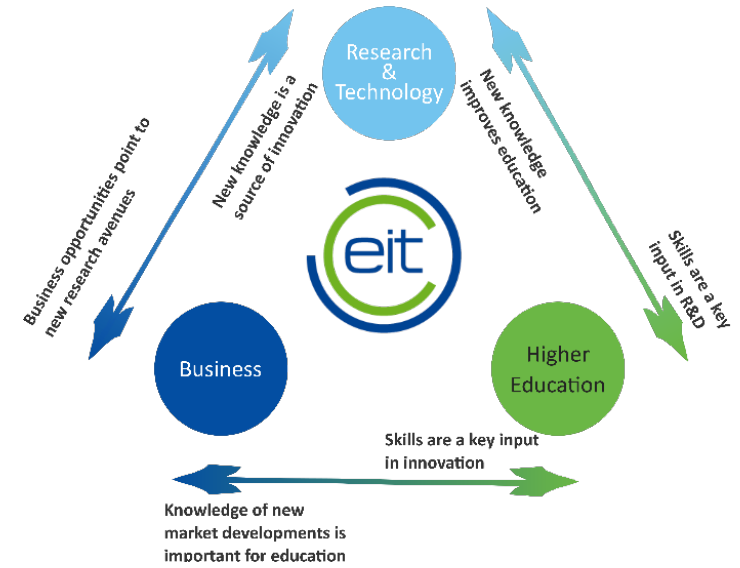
Research & Technology

Business opportunities point to new research avenues

New knowledge is a source of innovation

New knowledge improves education

Skills are a key input in R&D

eit

Business

Higher Education

Skills are a key input in innovation

Knowledge of new market developments is important for education